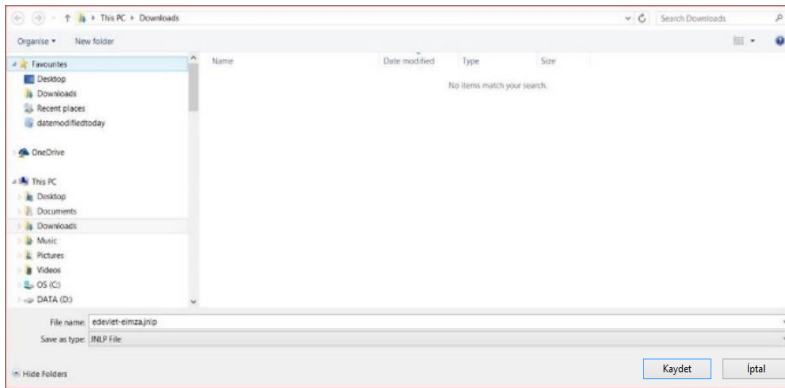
This PC > Downloads

Search Downloads

Organise ▾ New folder

Favourites
Desktop
Downloads
Recent places
datemodifiedtoday

OneDrive

This PC
Desktop
Documents
Downloads
Music
Pictures
Videos
OS (C:)
DATA (D:)

| Name | Date modified | Type | Size |
|---|---|---|---|

No items match your search.

File name: edevlet-eimza.jnlp
Save as type: JNLP File

Hide Folders

Kaydet İptal